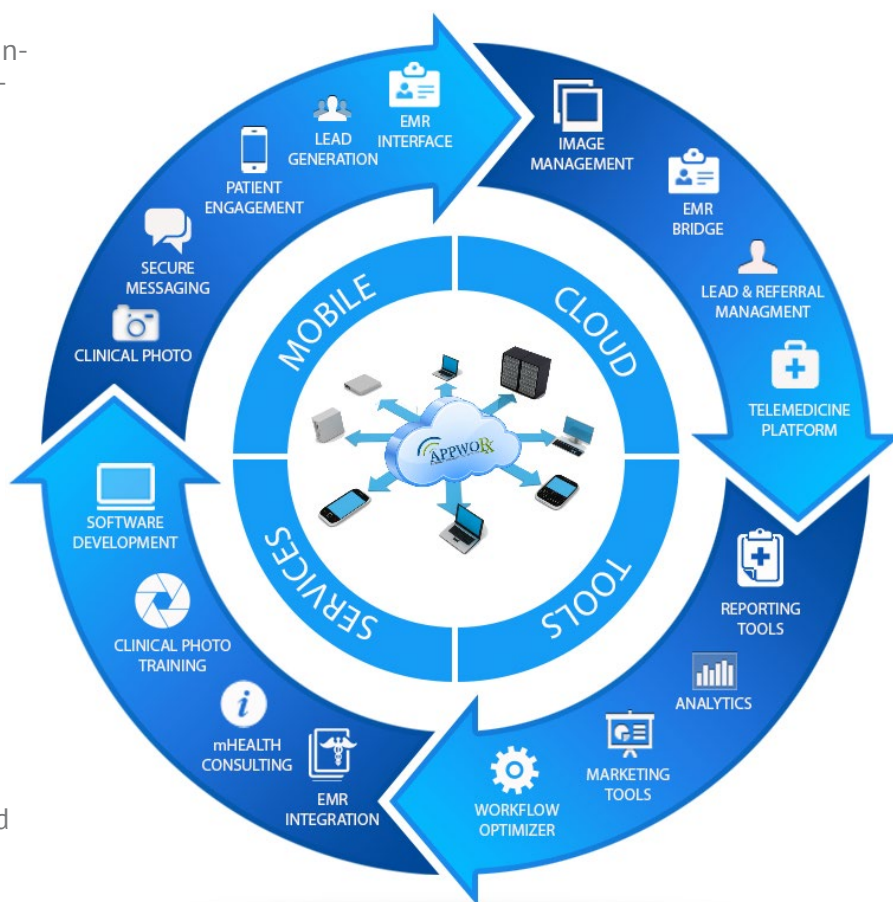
n-
-

LEAD GENERATION
EMR INTERFACE
PATIENT ENGAGEMENT
SECURE MESSAGING
CLINICAL PHOTO

IMAGE MANAGEMENT
EMR BRIDGE
LEAD & REFERRAL MANAGMENT
TELEMEDICINE PLATFORM

MOBILE
CLOUD
SERVICES
TOOLS

APPWORX

REPORTING TOOLS
ANALYTICS
MARKETING TOOLS
WORKFLOW OPTIMIZER

SOFTWARE DEVELOPMENT
CLINICAL PHOTO TRAINING
mHEALTH CONSULTING
EMR INTEGRATION

d